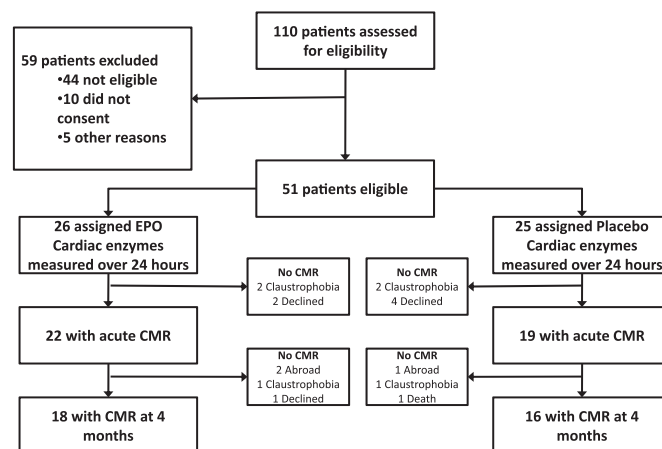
110 patients assessed for eligibility

59 patients excluded
•44 not eligible
•10 did not consent
•5 other reasons

51 patients eligible

26 assigned EPO
Cardiac enzymes measured over 24 hours

25 assigned Placebo
Cardiac enzymes measured over 24 hours

No CMR
2 Claustrophobia
2 Declined

No CMR
2 Claustrophobia
4 Declined

22 with acute CMR

19 with acute CMR

No CMR
2 Abroad
1 Claustrophobia
1 Declined

No CMR
1 Abroad
1 Claustrophobia
1 Death

18 with CMR at 4 months

16 with CMR at 4 months